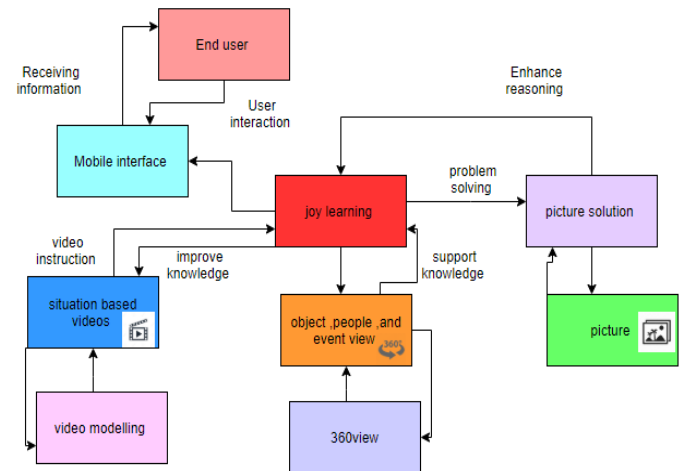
End user

Receiving information

User interaction

Enhance reasoning

Mobile interface

problem solving

joy learning

picture solution

video instruction

improve knowledge

support knowledge

situation based videos

object ,people ,and event view

360

picture

video modelling

360view